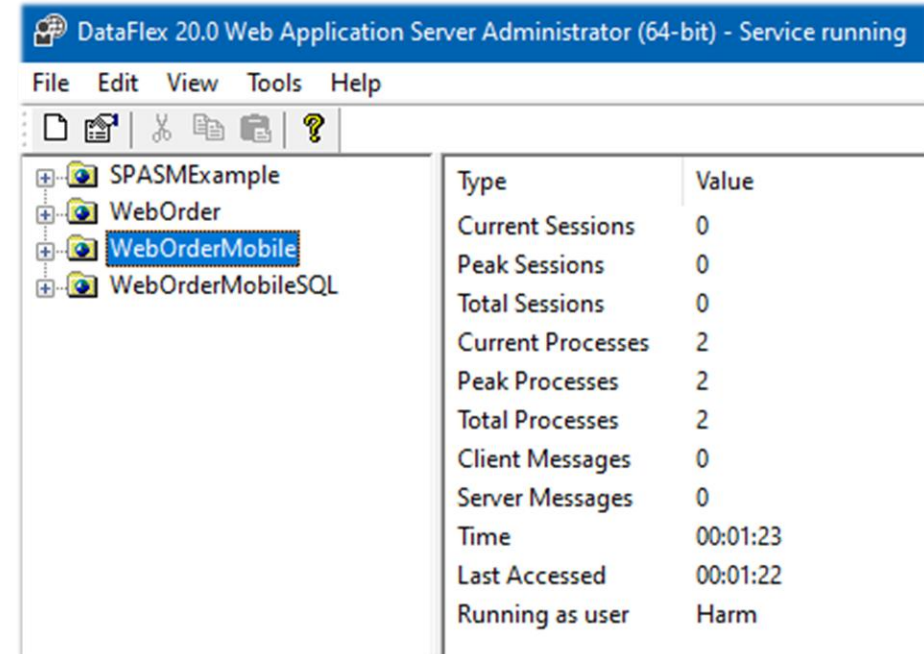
DataFlex 20.0 Web Application Server Administrator (64-bit) - Service running

File Edit View Tools Help

SPASMExample
WebOrder
WebOrderMobile
WebOrderMobileSQL

| Type | Value |
|---|---|
| Current Sessions | 0 |
| Peak Sessions | 0 |
| Total Sessions | 0 |
| Current Processes | 2 |
| Peak Processes | 2 |
| Total Processes | 2 |
| Client Messages | 0 |
| Server Messages | 0 |
| Time | 00:01:23 |
| Last Accessed | 00:01:22 |
| Running as user | Harm |